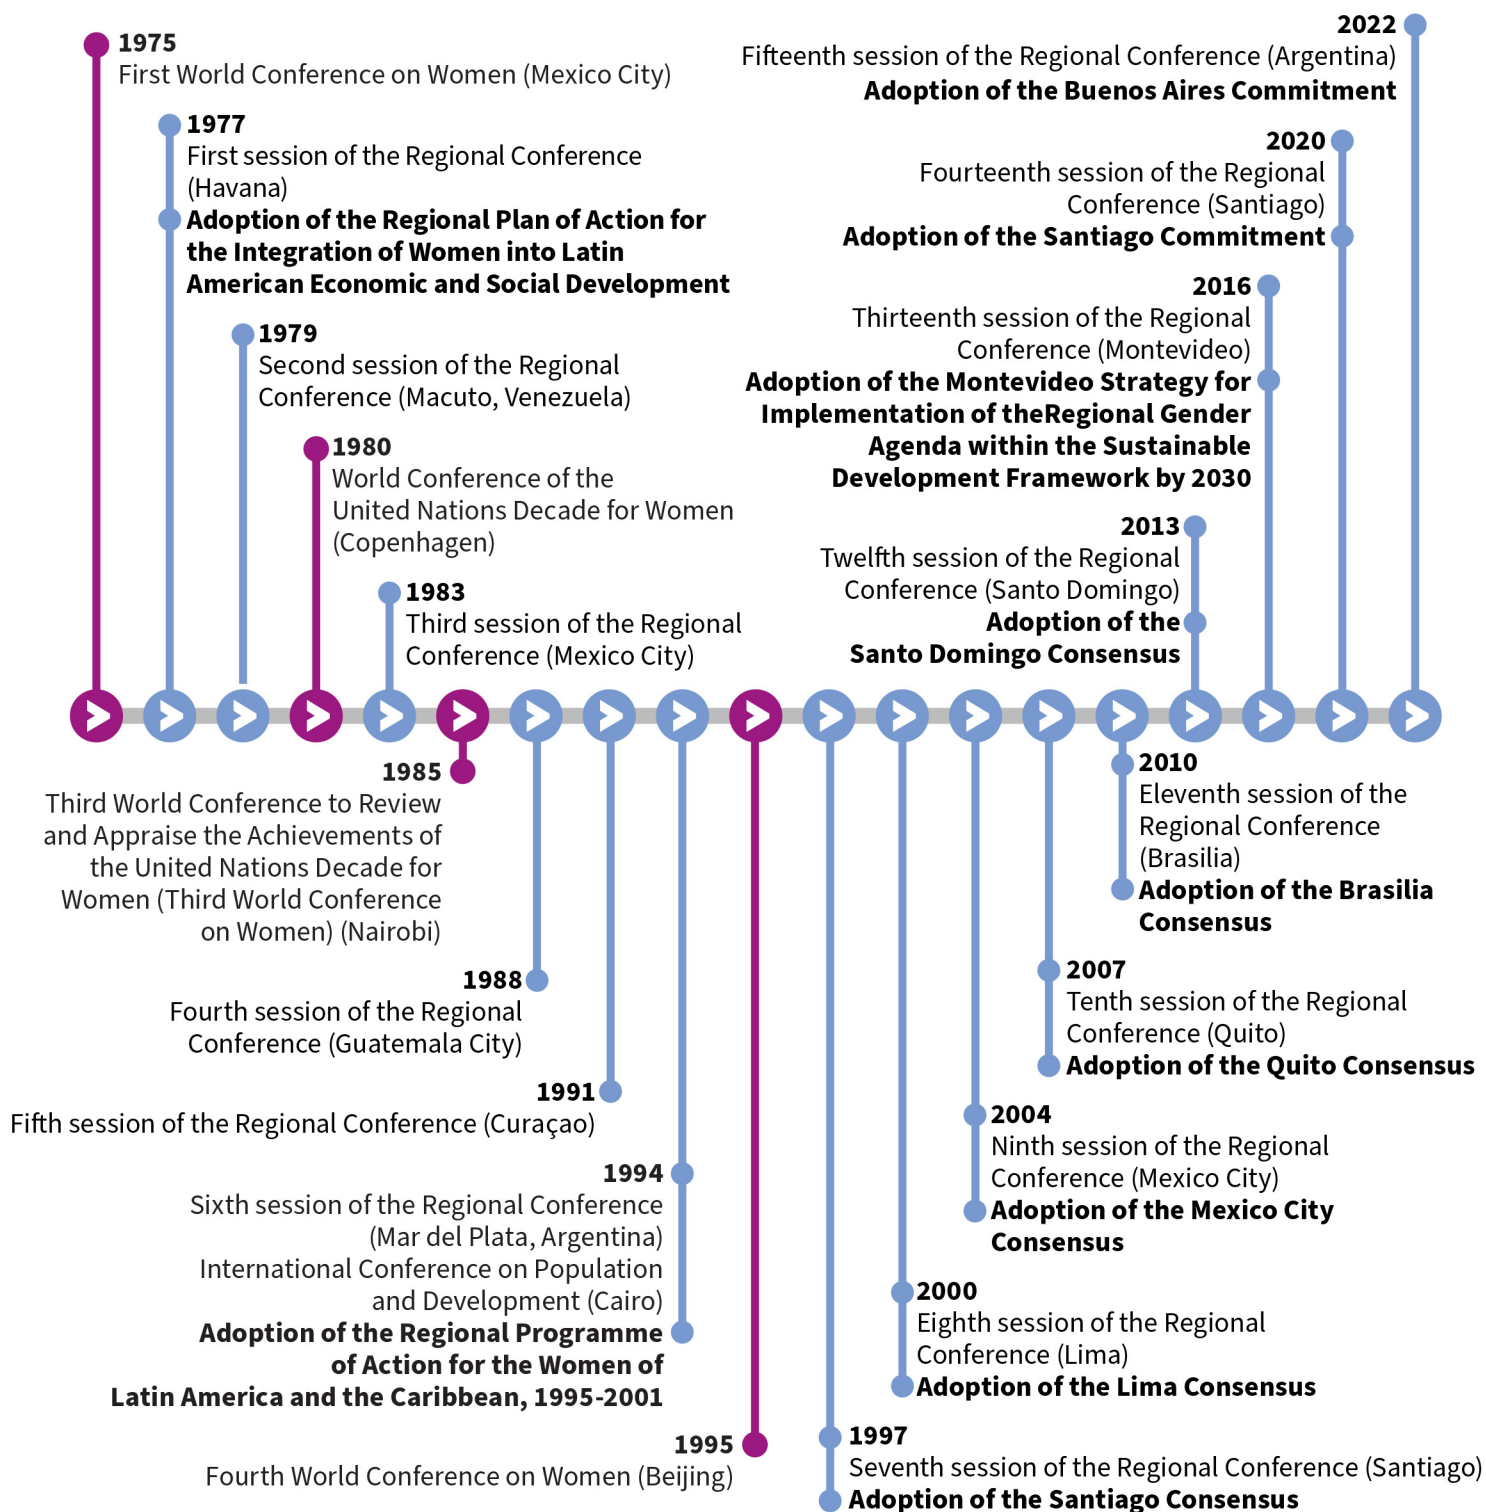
1975
First World Conference on Women (Mexico City)

1977
First session of the Regional Conference (Havana)
Adoption of the Regional Plan of Action for the Integration of Women into Latin American Economic and Social Development

1979
Second session of the Regional Conference (Macuto, Venezuela)

1980
World Conference of the United Nations Decade for Women (Copenhagen)

1983
Third session of the Regional Conference (Mexico City)

2022
Fifteenth session of the Regional Conference (Argentina)
Adoption of the Buenos Aires Commitment

2020
Fourteenth session of the Regional Conference (Santiago)
Adoption of the Santiago Commitment

2016
Thirteenth session of the Regional Conference (Montevideo)
Adoption of the Montevideo Strategy for Implementation of theRegional Gender Agenda within the Sustainable Development Framework by 2030

2013
Twelfth session of the Regional Conference (Santo Domingo)
Adoption of the Santo Domingo Consensus

1985
Third World Conference to Review and Appraise the Achievements of the United Nations Decade for Women (Third World Conference on Women) (Nairobi)

1988
Fourth session of the Regional Conference (Guatemala City)

1991
Fifth session of the Regional Conference (Curaçao)

1994
Sixth session of the Regional Conference (Mar del Plata, Argentina)
International Conference on Population and Development (Cairo)
Adoption of the Regional Programme of Action for the Women of Latin America and the Caribbean, 1995-2001

1995
Fourth World Conference on Women (Beijing)

2010
Eleventh session of the Regional Conference (Brasilia)
Adoption of the Brasilia Consensus

2007
Tenth session of the Regional Conference (Quito)
Adoption of the Quito Consensus

2004
Ninth session of the Regional Conference (Mexico City)
Adoption of the Mexico City Consensus

2000
Eighth session of the Regional Conference (Lima)
Adoption of the Lima Consensus

1997
Seventh session of the Regional Conference (Santiago)
Adoption of the Santiago Consensus